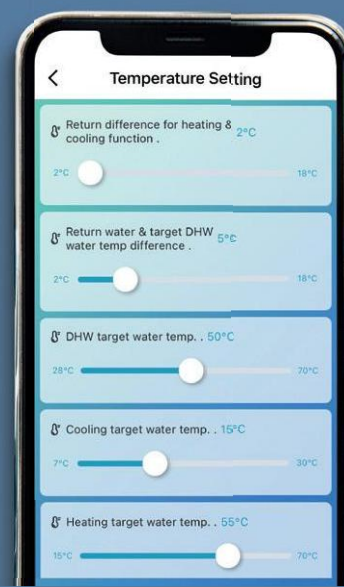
<
Temperature Setting

Return difference for heating & cooling function . 2°C
2°C 18°C

Return water & target DHW water temp difference . 5°C
2°C 18°C

DHW target water temp. . 50°C
28°C 70°C

Cooling target water temp. . 15°C
7°C 30°C

Heating target water temp. . 55°C
15°C 70°C